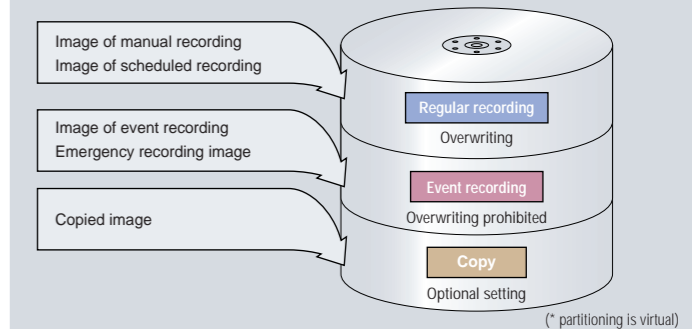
Image of manual recording
Image of scheduled recording

Regular recording
Overwriting

Image of event recording
Emergency recording image

Event recording
Overwriting prohibited

Copied image

Copy
Optional setting

(* partitioning is virtual)